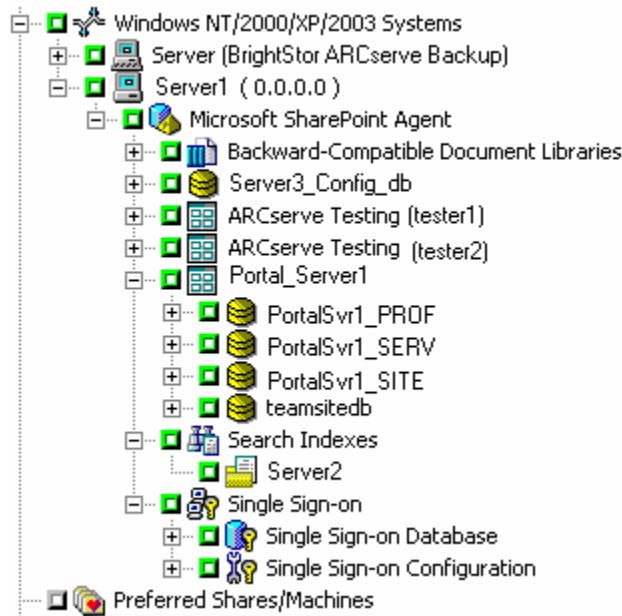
Windows NT/2000/XP/2003 Systems
Server (BrightStor ARCserve Backup)
Server1 ( 0.0.0.0 )
Microsoft SharePoint Agent
Backward-Compatible Document Libraries
Server3_Config_db
ARCserve Testing (tester1)
ARCserve Testing (tester2)
Portal_Server1
PortalSvr1_PROF
PortalSvr1_SERV
PortalSvr1_SITE
teamsitedb
Search Indexes
Server2
Single Sign-on
Single Sign-on Database
Single Sign-on Configuration
Preferred Shares/Machines